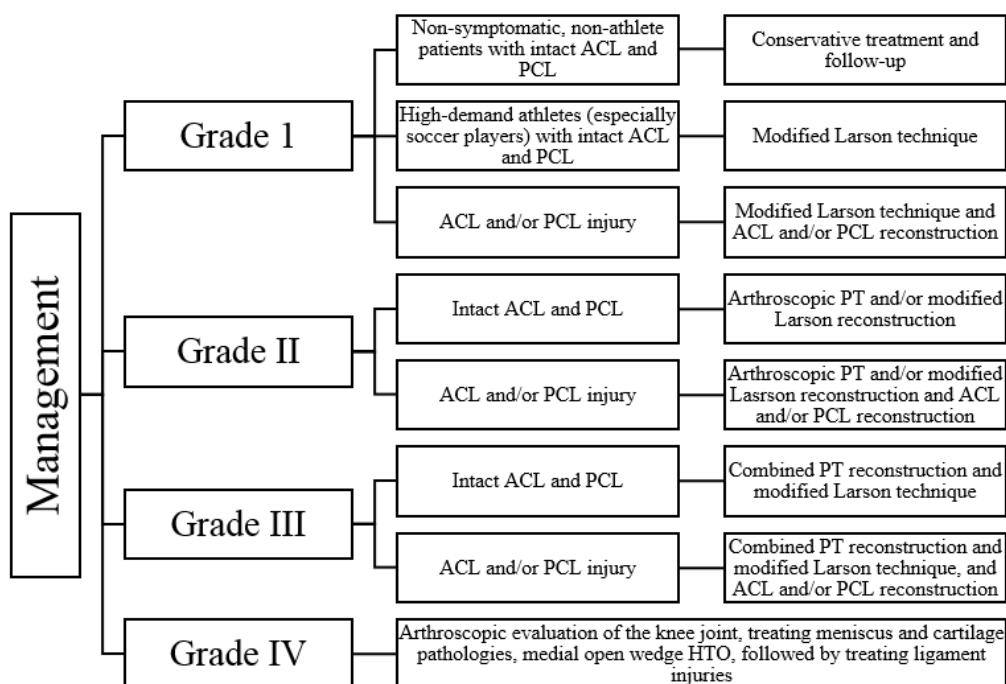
Management

Grade 1

Non-symptomatic, non-athlete patients with intact ACL and PCL

Conservative treatment and follow-up

High-demand athletes (especially soccer players) with intact ACL and PCL

Modified Larson technique

ACL and/or PCL injury

Modified Larson technique and ACL and/or PCL reconstruction

Grade II

Intact ACL and PCL

Arthroscopic PT and/or modified Larson reconstruction

ACL and/or PCL injury

Arthroscopic PT and/or modified Lasrson reconstruction and ACL and/or PCL reconstruction

Grade III

Intact ACL and PCL

Combined PT reconstruction and modified Larson technique

ACL and/or PCL injury

Combined PT reconstruction and modified Larson technique, and ACL and/or PCL reconstruction

Grade IV

Arthroscopic evaluation of the knee joint, treating meniscus and cartilage pathologies, medial open wedge HTO, followed by treating ligament injuries